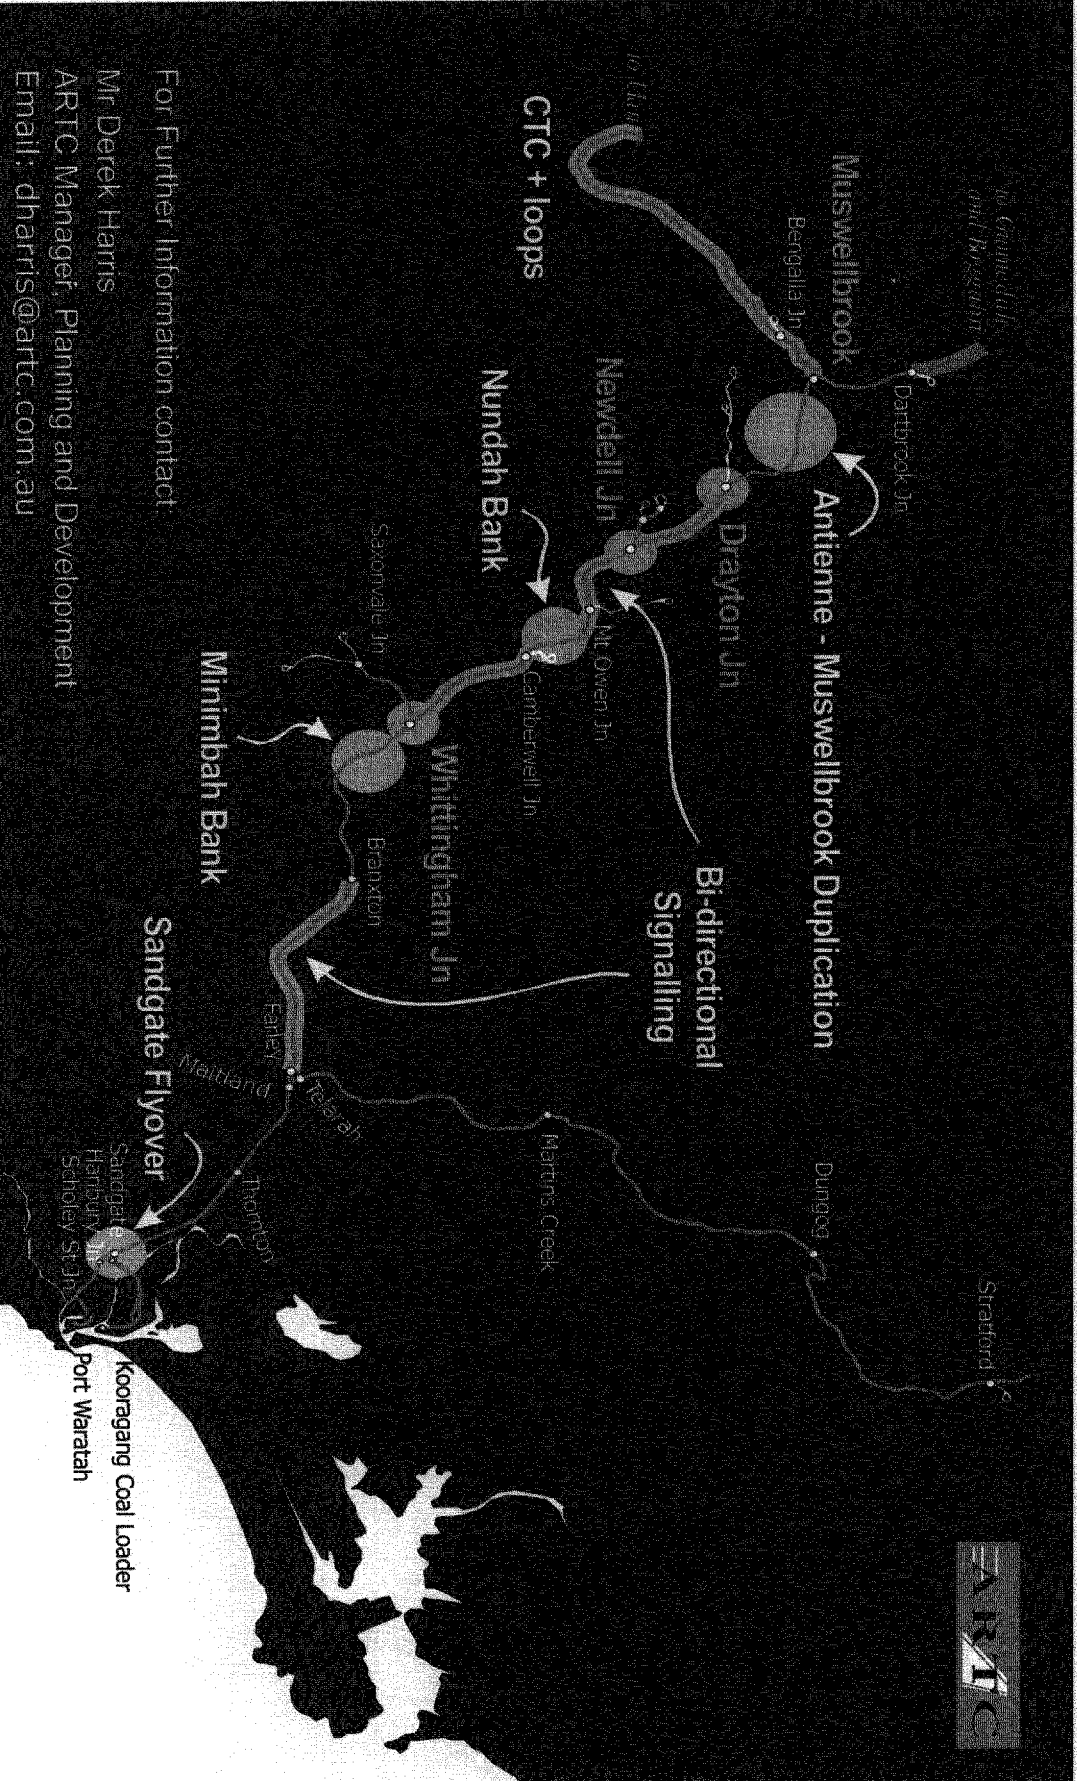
to Gunnedah and Boggabri

Dartbrook Jn

Muswellbrook

Bengalla Jn

to Ulan

CTC + loops

Antienne - Muswellbrook Duplication

Drayton Jn

Newdell Jn

Nundah Bank

Mt Owen Jn

Bi-directional Signalling

Camberwell Jn

Saxonvale Jn

Whittingham Jn

Minimbah Bank

Branxton

Farley

Maitland

Telarah

Martins Creek

Dungog

Stratford

Thornton

Sandgate Flyover

Sandgate
Hanbury Jn
Scholey St Jn

Kooragang Coal Loader

Port Waratah

ARTC

For Further Information contact:
Mr Derek Harris
ARTC Manager, Planning and Development
Email: dharris@artc.com.au